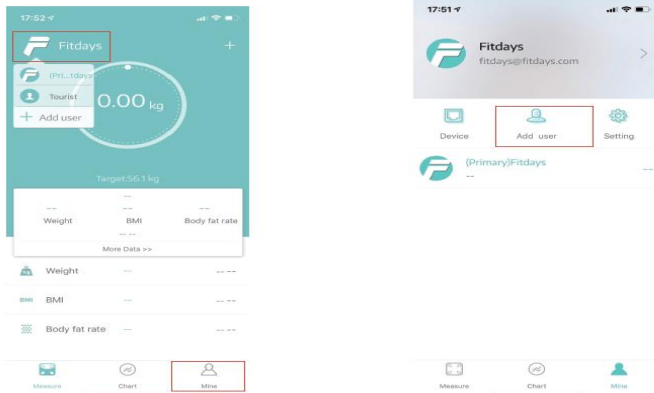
17:52

Fitdays +

(Pri...tdays

Tourist

Add user

0.00 kg

Target:56.1 kg

--

-- -- --

Weight BMI Body fat rate

-- --

More Data >>

Weight -- -- --

BMI BMI -- -- --

Body fat rate -- -- --

Measure Chart Mine

17:51

Fitdays
fitdays@fitdays.com

Device Add user Setting

(Primary)Fitdays
--

Measure Chart Mine